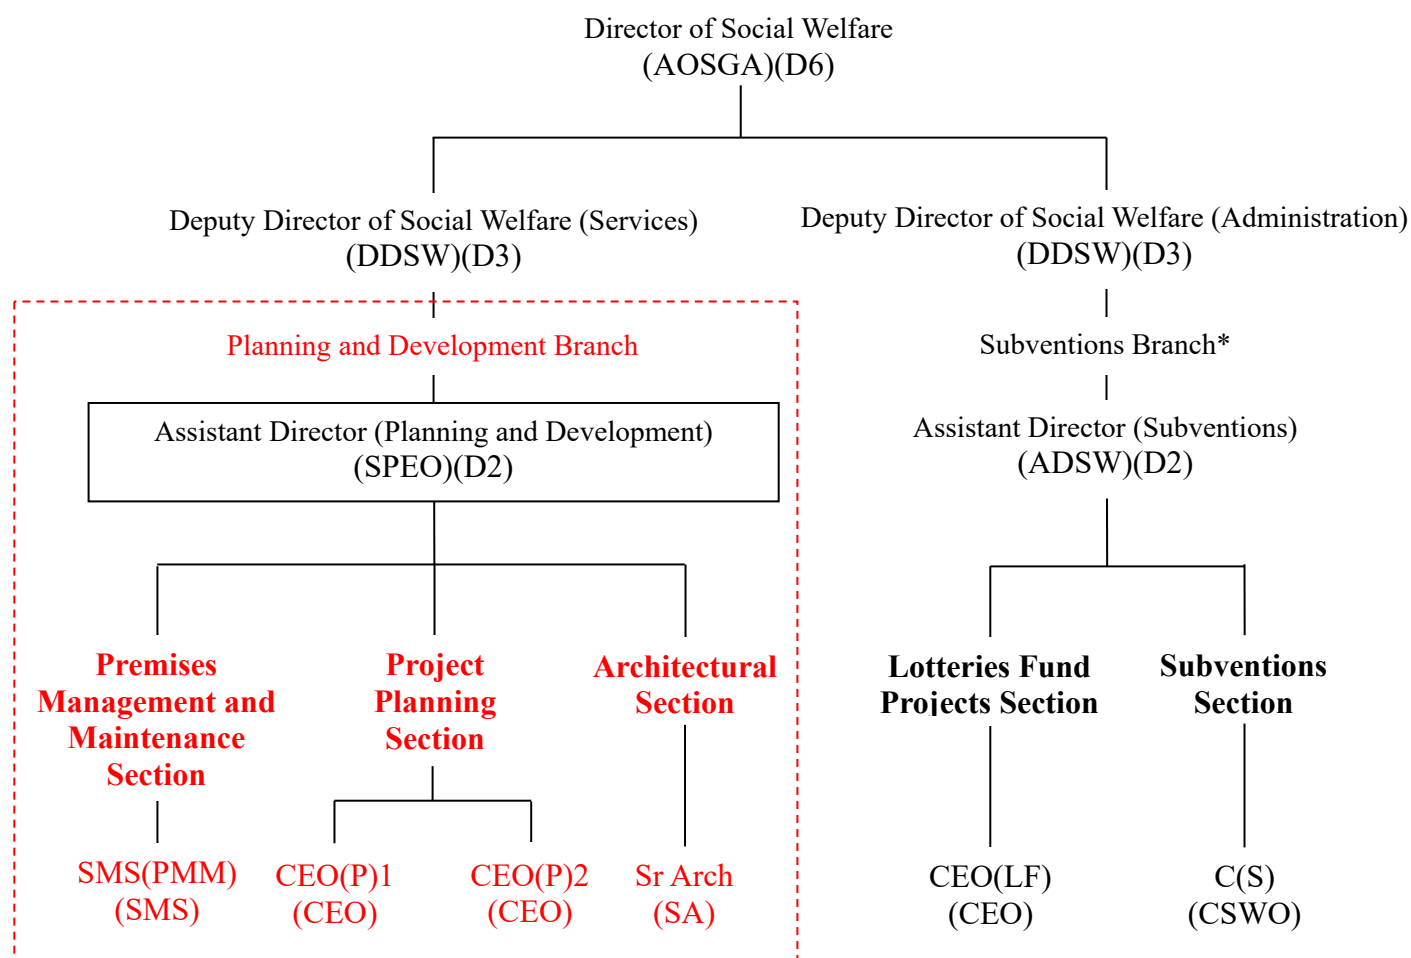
Director of Social Welfare
(AOSGA)(D6)

Deputy Director of Social Welfare (Services)
(DDSW)(D3)

Deputy Director of Social Welfare (Administration)
(DDSW)(D3)

Planning and Development Branch

Assistant Director (Planning and Development)
(SPEO)(D2)

Premises Management and Maintenance Section

SMS(PMM)
(SMS)

Project Planning Section

CEO(P)1
(CEO)

CEO(P)2
(CEO)

Architectural Section

Sr Arch
(SA)

Subventions Branch*

Assistant Director (Subventions)
(ADSW)(D2)

Lotteries Fund Projects Section

CEO(LF)
(CEO)

Subventions Section

C(S)
(CSWO)